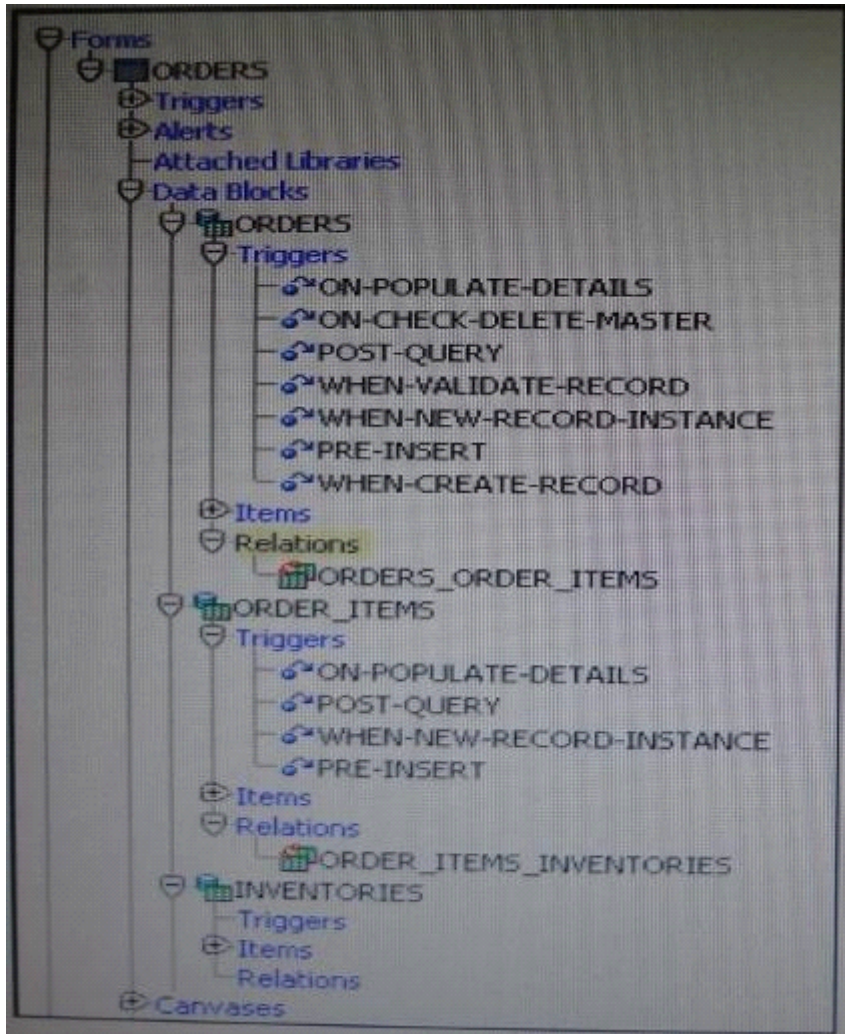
Forms
ORDERS
Triggers
Alerts
Attached Libraries
Data Blocks
ORDERS
Triggers
ON-POPULATE-DETAILS
ON-CHECK-DELETE-MASTER
POST-QUERY
WHEN-VALIDATE-RECORD
WHEN-NEW-RECORD-INSTANCE
PRE-INSERT
WHEN-CREATE-RECORD
Items
Relations
ORDERS_ORDER_ITEMS
ORDER_ITEMS
Triggers
ON-POPULATE-DETAILS
POST-QUERY
WHEN-NEW-RECORD-INSTANCE
PRE-INSERT
Items
Relations
ORDER_ITEMS_INVENTORIES
INVENTORIES
Triggers
Items
Relations
Canvases